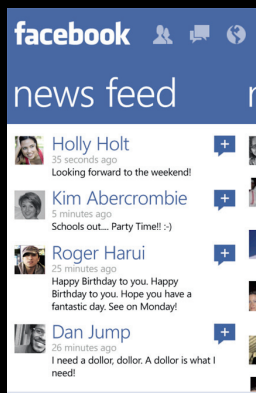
facebook

news feed

Holly Holt
35 seconds ago
Looking forward to the weekend!

+

Kim Abercrombie
5 minutes ago
Schools out.... Party Time!! :-)

+

Roger Harui
25 minutes ago
Happy Birthday to you. Happy Birthday to you. Hope you have a fantastic day. See on Monday!

+

Dan Jump
26 minutes ago
I need a dollor, dollor. A dollor is what I need!

+